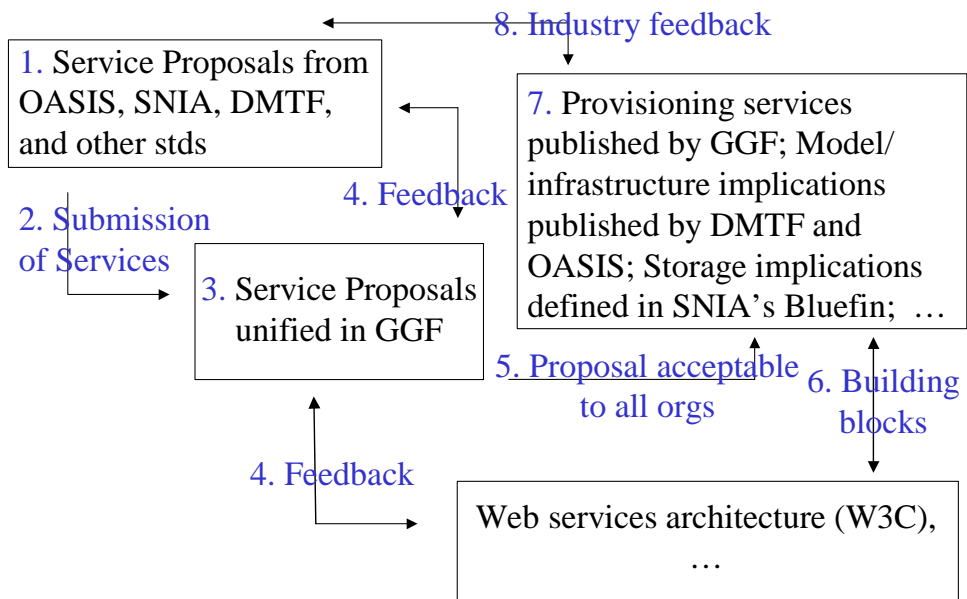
8. Industry feedback

1. Service Proposals from OASIS, SNIA, DMTF, and other stds

7. Provisioning services published by GGF; Model/ infrastructure implications published by DMTF and OASIS; Storage implications defined in SNIA’s Bluefin; …

4. Feedback

2. Submission of Services

3. Service Proposals unified in GGF

5. Proposal acceptable to all orgs

6. Building blocks

4. Feedback

Web services architecture (W3C), …